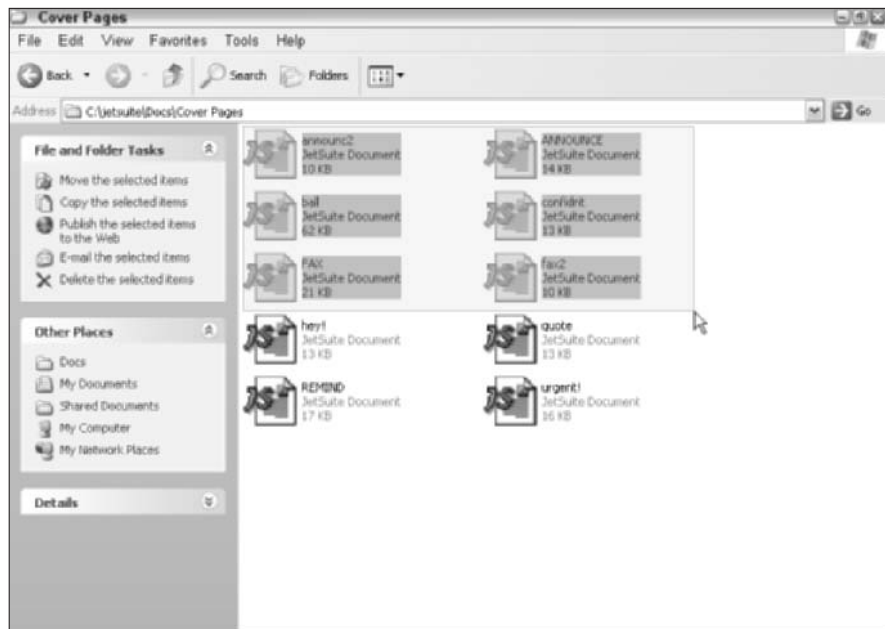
Cover Pages

File Edit View Favorites Tools Help

Back Search Folders

Address C:\jetsuite\Docs\Cover Pages Go

File and Folder Tasks

Move the selected items
Copy the selected items
Publish the selected items to the Web
E-mail the selected items
Delete the selected items

Other Places

Docs
My Documents
Shared Documents
My Computer
My Network Places

Details

announc2
JetSuite Document
10 KB

ANNOUNCE
JetSuite Document
14 KB

ball
JetSuite Document
62 KB

confidnt
JetSuite Document
13 KB

FAX
JetSuite Document
21 KB

fax2
JetSuite Document
10 KB

hey!
JetSuite Document
13 KB

quote
JetSuite Document
13 KB

REMIND
JetSuite Document
17 KB

urgent!
JetSuite Document
16 KB